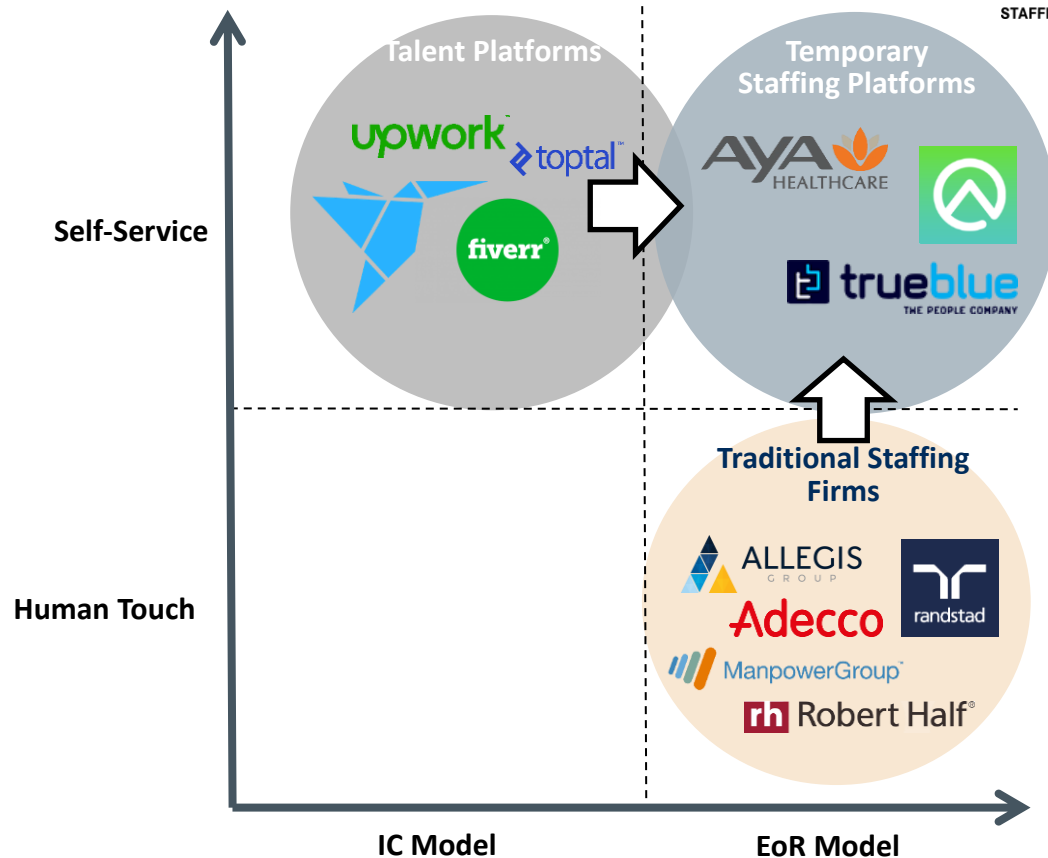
STAFFI

Talent Platforms

upwork

toptal

fiverr

Temporary Staffing Platforms

AYA HEALTHCARE

trueblue THE PEOPLE COMPANY

Self-Service

Traditional Staffing Firms

ALLEGIS GROUP

Adecco

randstad

ManpowerGroup

rh Robert Half

Human Touch

IC Model

EoR Model